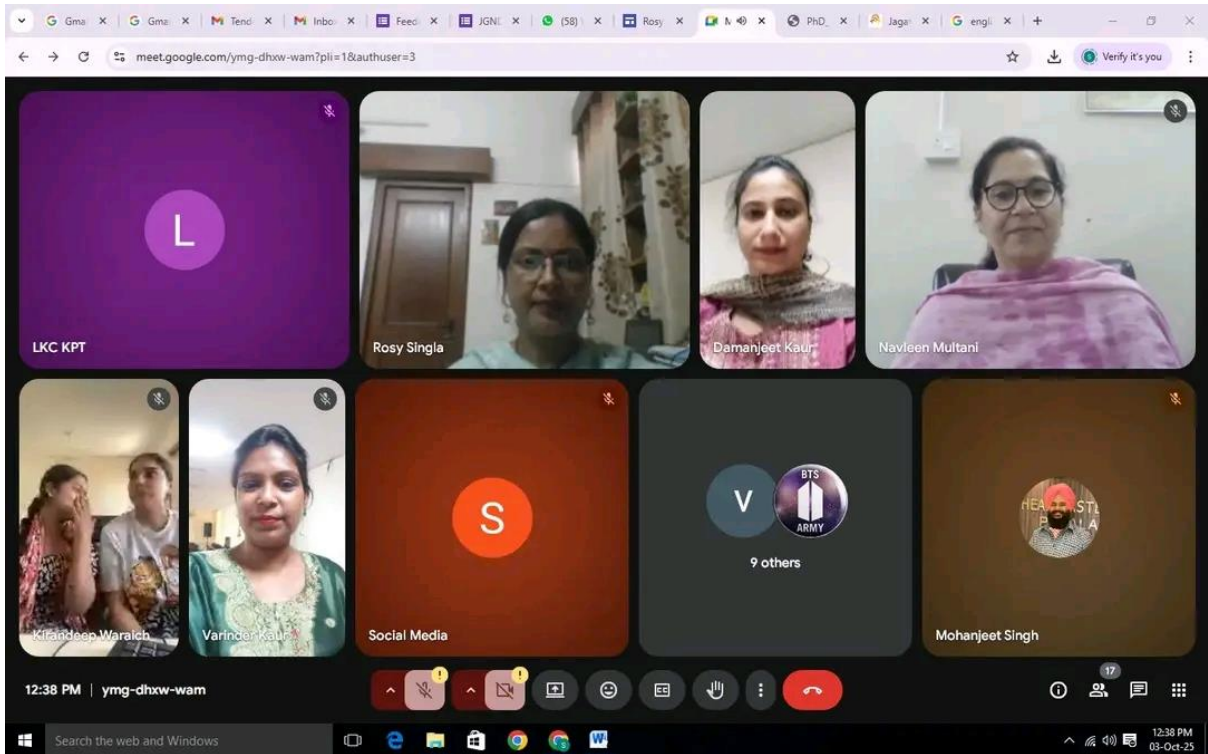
G Gma | G Gma | M Tend | M Inbo | Feed | JGNL | (58) | Rosy | M | PhD | Jaga | G engl | +

meet.google.com/ymg-dhxw-wam?pli=1&authuser=3

Verify it's you

L

LKC KPT

Rosy Singla

Damanjeet Kaur

Navleen Multani

Kirandeep Waraich

Varinder Kaur

S

Social Media

V

BTS

ARMY

9 others

Mohanjeet Singh

12:38 PM | ymg-dhxw-wam

17

Search the web and Windows

12:38 PM
03-Oct-25